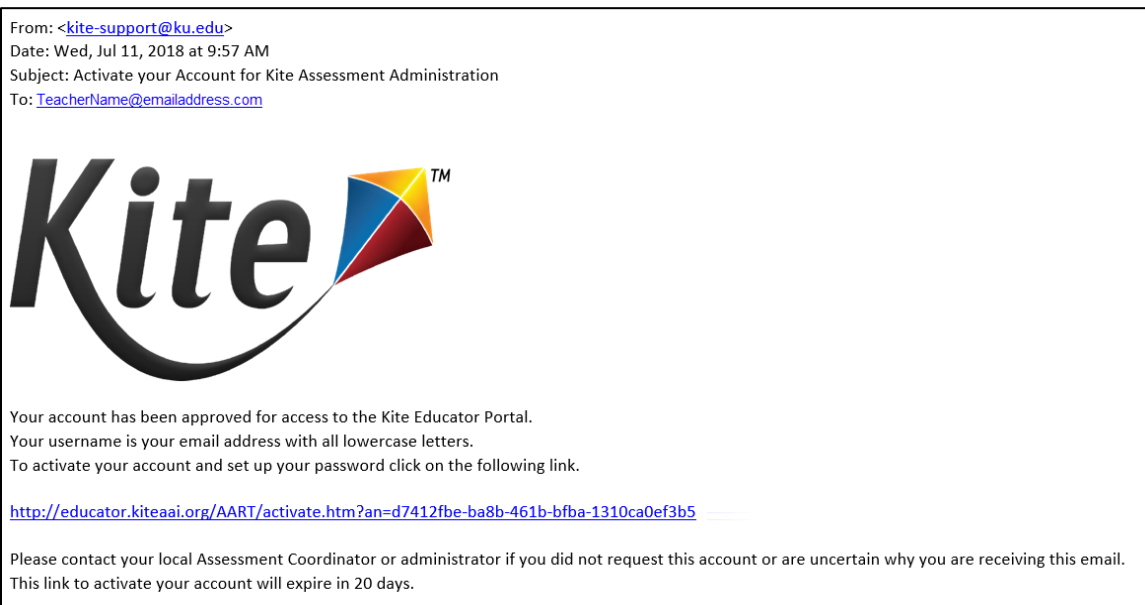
From: <kite-support@ku.edu>
Date: Wed, Jul 11, 2018 at 9:57 AM
Subject: Activate your Account for Kite Assessment Administration
To: TeacherName@emailaddress.com

Kite™

Your account has been approved for access to the Kite Educator Portal.
Your username is your email address with all lowercase letters.
To activate your account and set up your password click on the following link.

http://educator.kiteaai.org/AART/activate.htm?an=d7412fbe-ba8b-461b-bfba-1310ca0ef3b5

Please contact your local Assessment Coordinator or administrator if you did not request this account or are uncertain why you are receiving this email.
This link to activate your account will expire in 20 days.